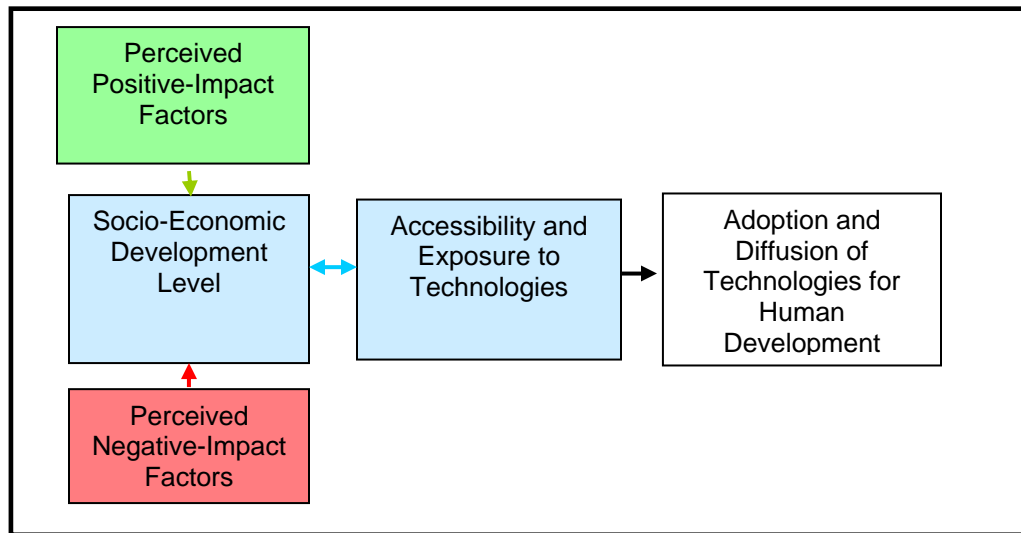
Perceived Positive-Impact Factors

Socio-Economic Development Level

Perceived Negative-Impact Factors

Accessibility and Exposure to Technologies

Adoption and Diffusion of Technologies for Human Development